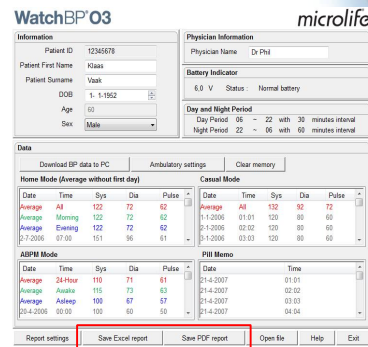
WatchBP O3

microlife

Information

Patient ID 12345678

Patient First Name Klaas

Patient Surname Vaak

DOB 1- 1-1952

Age 60

Sex Male

Physician Information

Physician Name Dr Phil

Battery Indicator

6,0 V Status : Normal battery

Day and Night Period

Day Period 06 ~ 22 with 30 minutes interval

Night Period 22 ~ 06 with 60 minutes interval

Data

Download BP data to PC

Ambulatory settings

Clear memory

Home Mode (Average without first day)

| Date | Time | Sys | Dia | Pulse |
|---|---|---|---|---|
| Average | All | 122 | 72 | 62 |
| Average | Morning | 122 | 72 | 62 |
| Average | Evening | 122 | 72 | 62 |
| 2-7-2006 | 07:00 | 151 | 96 | 61 |

Casual Mode

| Date | Time | Sys | Dia | Pulse |
|---|---|---|---|---|
| Average | All | 132 | 92 | 72 |
| 1-1-2006 | 01:01 | 120 | 80 | 60 |
| 2-1-2006 | 02:02 | 120 | 80 | 60 |
| 3-1-2006 | 03:03 | 120 | 80 | 60 |

ABPM Mode

| Date | Time | Sys | Dia | Pulse |
|---|---|---|---|---|
| Average | 24-Hour | 110 | 71 | 61 |
| Average | Awake | 115 | 73 | 63 |
| Average | Asleep | 100 | 67 | 57 |
| 20-4-2006 | 00:00 | 100 | 60 | 50 |

Pill Memo

| Date | Time |
|---|---|
| 21-4-2007 | 01:01 |
| 21-4-2007 | 02:02 |
| 21-4-2007 | 03:03 |
| 21-4-2007 | 04:04 |

Report settings

Save Excel report

Save PDF report

Open file

Help

Exit